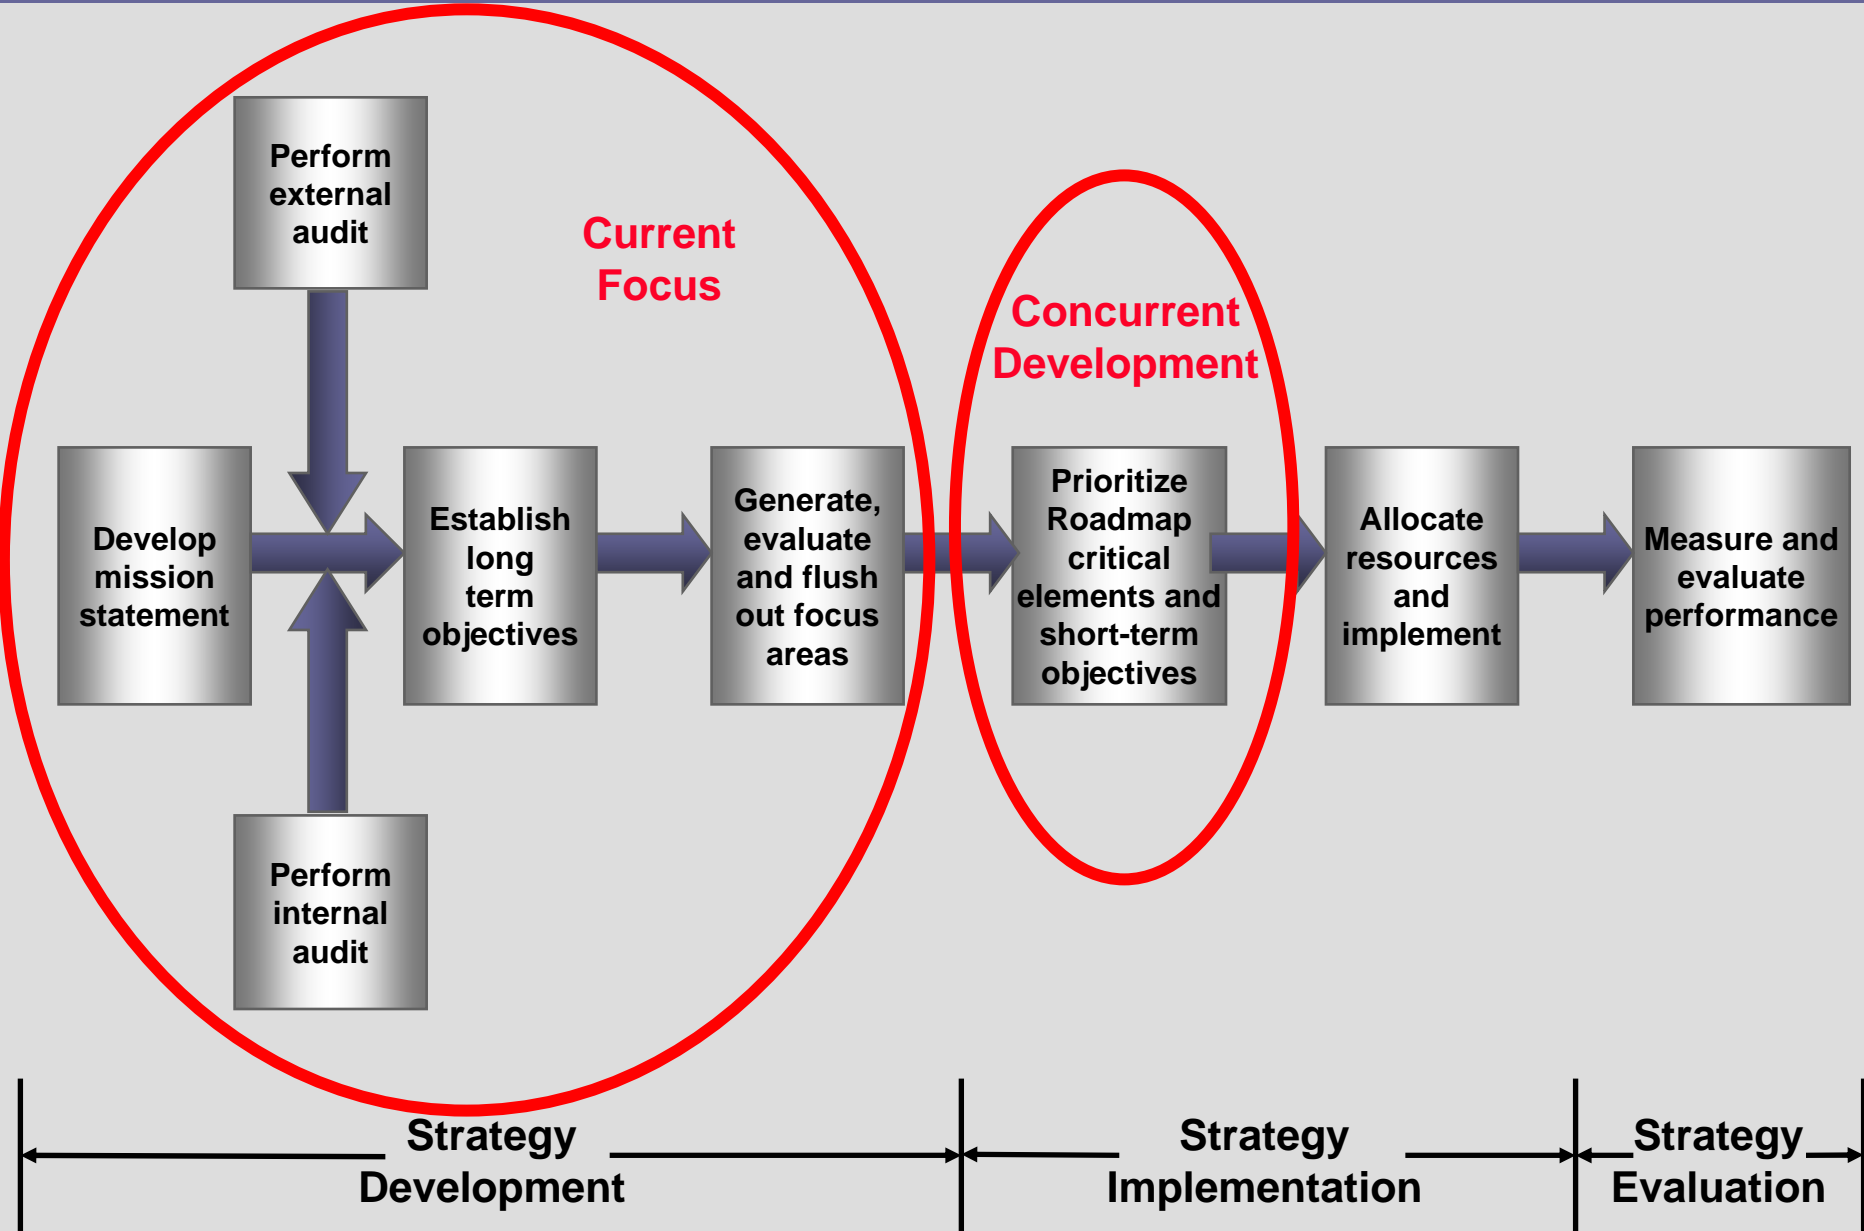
Perform external audit

Current Focus

Concurrent Development

Develop mission statement

Establish long term objectives

Generate, evaluate and flush out focus areas

Prioritize Roadmap critical elements and short-term objectives

Allocate resources and implement

Measure and evaluate performance

Perform internal audit

Strategy Development

Strategy Implementation

Strategy Evaluation